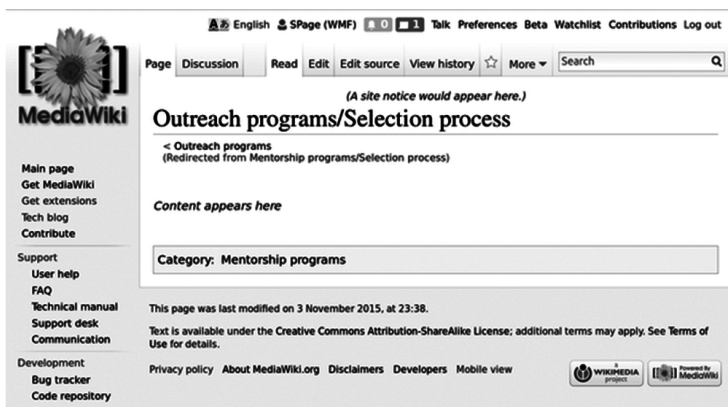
English SPage (WMF) 0 1 Talk Preferences Beta Watchlist Contributions Log out

MediaWiki

Page Discussion Read Edit Edit source View history More Search

(A site notice would appear here.)

Outreach programs/Selection process

< Outreach programs
(Redirected from Mentorship programs/Selection process)

Content appears here

Category: Mentorship programs

Main page
Get MediaWiki
Get extensions
Tech blog
Contribute

Support
User help
FAQ
Technical manual
Support desk
Communication

Development
Bug tracker
Code repository

This page was last modified on 3 November 2015, at 23:38.

Text is available under the Creative Commons Attribution-ShareAlike License; additional terms may apply. See Terms of Use for details.

Privacy policy About MediaWiki.org Disclaimers Developers Mobile view

WIKIMEDIA project Powered By MediaWiki